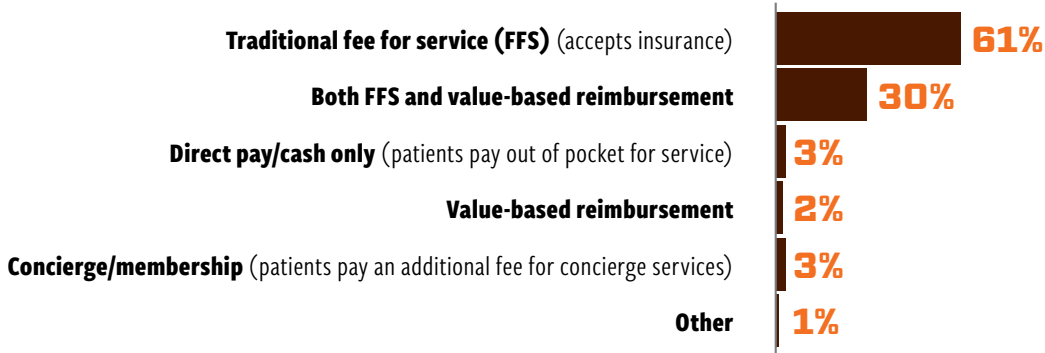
| | |
|---|---|
| **Traditional fee for service (FFS)** (accepts insurance) | 61% |
| **Both FFS and value-based reimbursement** | 30% |
| **Direct pay/cash only** (patients pay out of pocket for service) | 3% |
| **Value-based reimbursement** | 2% |
| **Concierge/membership** (patients pay an additional fee for concierge services) | 3% |
| **Other** | 1% |